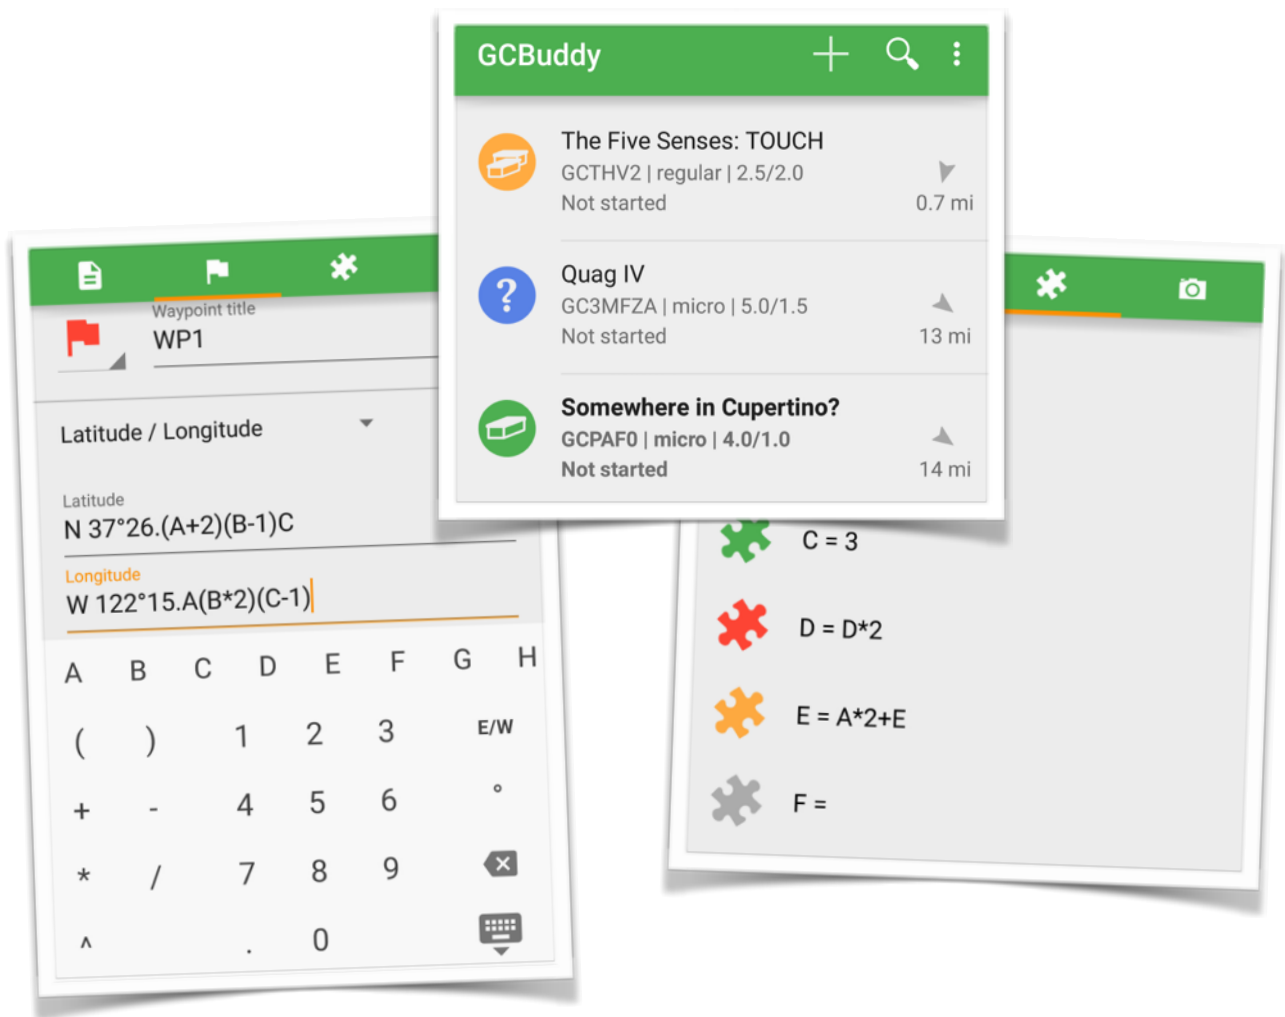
GCBuddy

The Five Senses: TOUCH
GCTHV2 | regular | 2.5/2.0
Not started
0.7 mi

Quag IV
GC3MFZA | micro | 5.0/1.5
Not started
13 mi

Somewhere in Cupertino?
GCPAF0 | micro | 4.0/1.0
Not started
14 mi

Waypoint title
WP1

Latitude / Longitude

Latitude
N 37°26.(A+2)(B-1)C

Longitude
W 122°15.A(B*2)(C-1)

| A | B | C | D | E | F | G | H |
|---|---|---|---|---|---|---|---|
| ( | ) | 1 | 2 | 3 | E/W | | |
| + | - | 4 | 5 | 6 | ° | | |
| * | / | 7 | 8 | 9 | | | |
| ^ | . | 0 | | | | | |

C = 3
D = D*2
E = A*2+E
F =